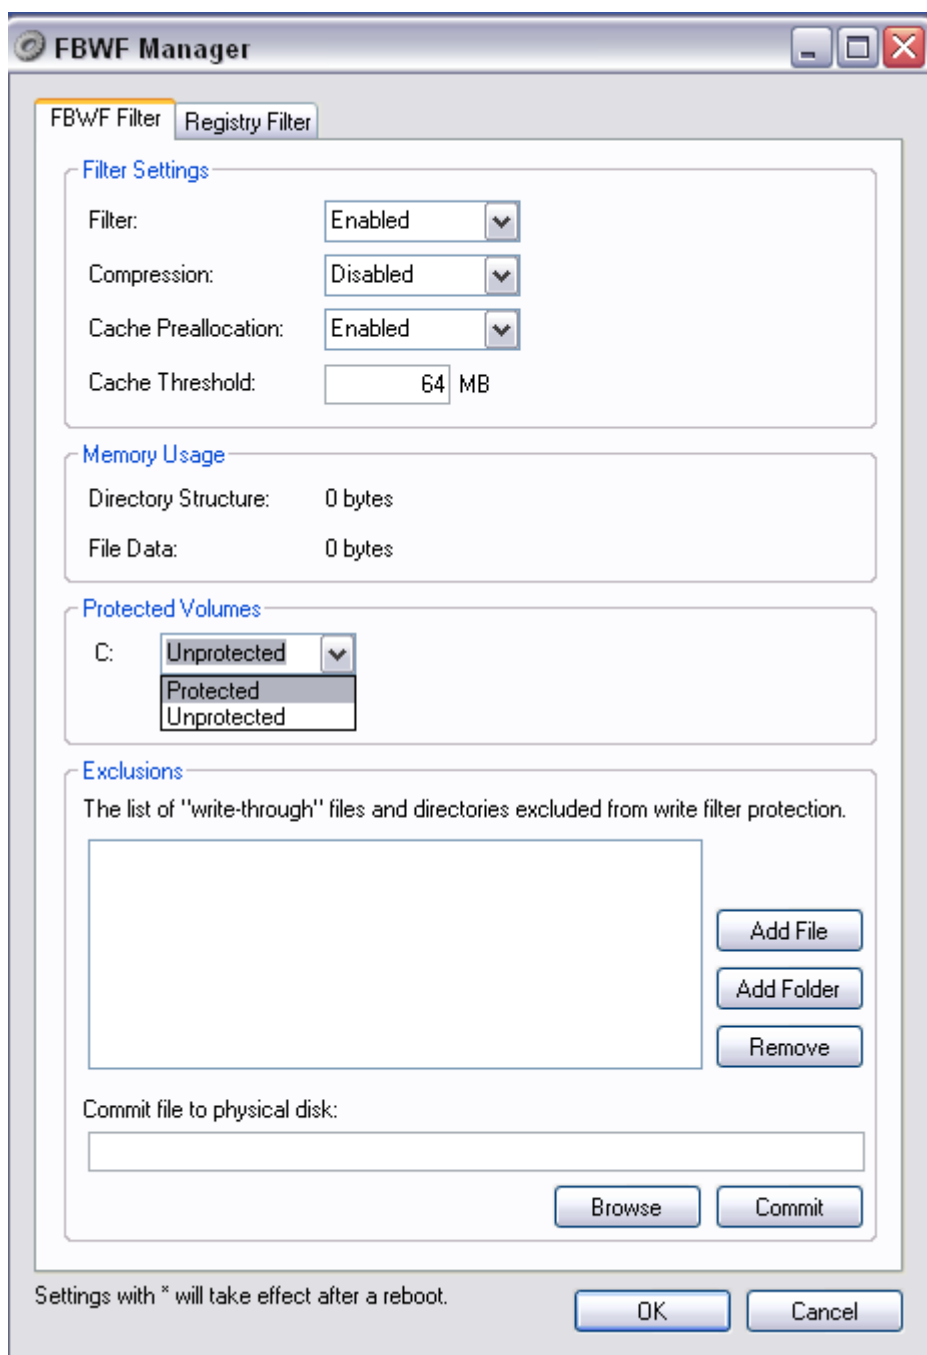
FBWF Manager

FBWF Filter | Registry Filter

Filter Settings

Filter: Enabled

Compression: Disabled

Cache Preallocation: Enabled

Cache Threshold: 64 MB

Memory Usage

Directory Structure: 0 bytes

File Data: 0 bytes

Protected Volumes

C: Unprotected

Protected
Unprotected

Exclusions

The list of "write-through" files and directories excluded from write filter protection.

Add File

Add Folder

Remove

Commit file to physical disk:

Browse

Commit

Settings with * will take effect after a reboot.

OK

Cancel